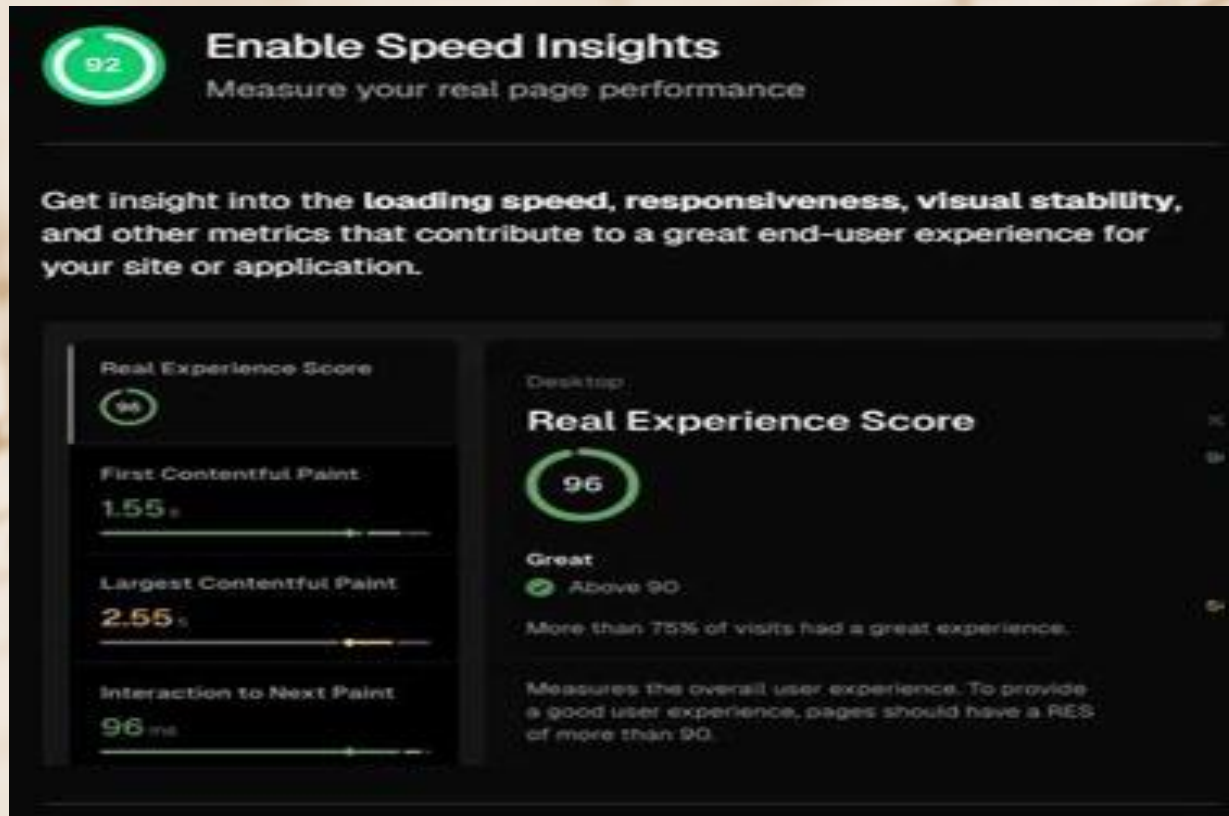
92

Enable Speed Insights

Measure your real page performance

Get insight into the **loading speed, responsiveness, visual stability,** and other metrics that contribute to a great end-user experience for your site or application.

Real Experience Score

96

First Contentful Paint

1.55 s

Largest Contentful Paint

2.55 s

Interaction to Next Paint

96 ms

Desktop

Real Experience Score

96

Great

Above 90

More than 75% of visits had a great experience.

Measures the overall user experience. To provide a good user experience, pages should have a RES of more than 90.